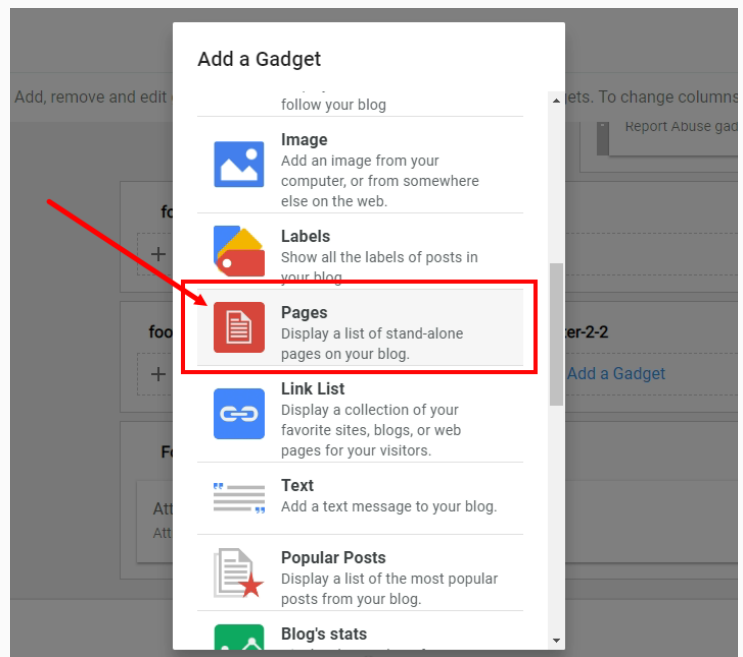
Add a Gadget

Add, remove and edit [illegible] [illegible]ets. To change columns

Report Abuse gad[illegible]

fo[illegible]

+

foo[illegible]

+

F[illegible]

Att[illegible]

Att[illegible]

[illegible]er-2-2

Add a Gadget

follow your blog

Image
Add an image from your computer, or from somewhere else on the web.

Labels
Show all the labels of posts in your blog.

Pages
Display a list of stand-alone pages on your blog.

Link List
Display a collection of your favorite sites, blogs, or web pages for your visitors.

Text
Add a text message to your blog.

Popular Posts
Display a list of the most popular posts from your blog.

Blog's stats